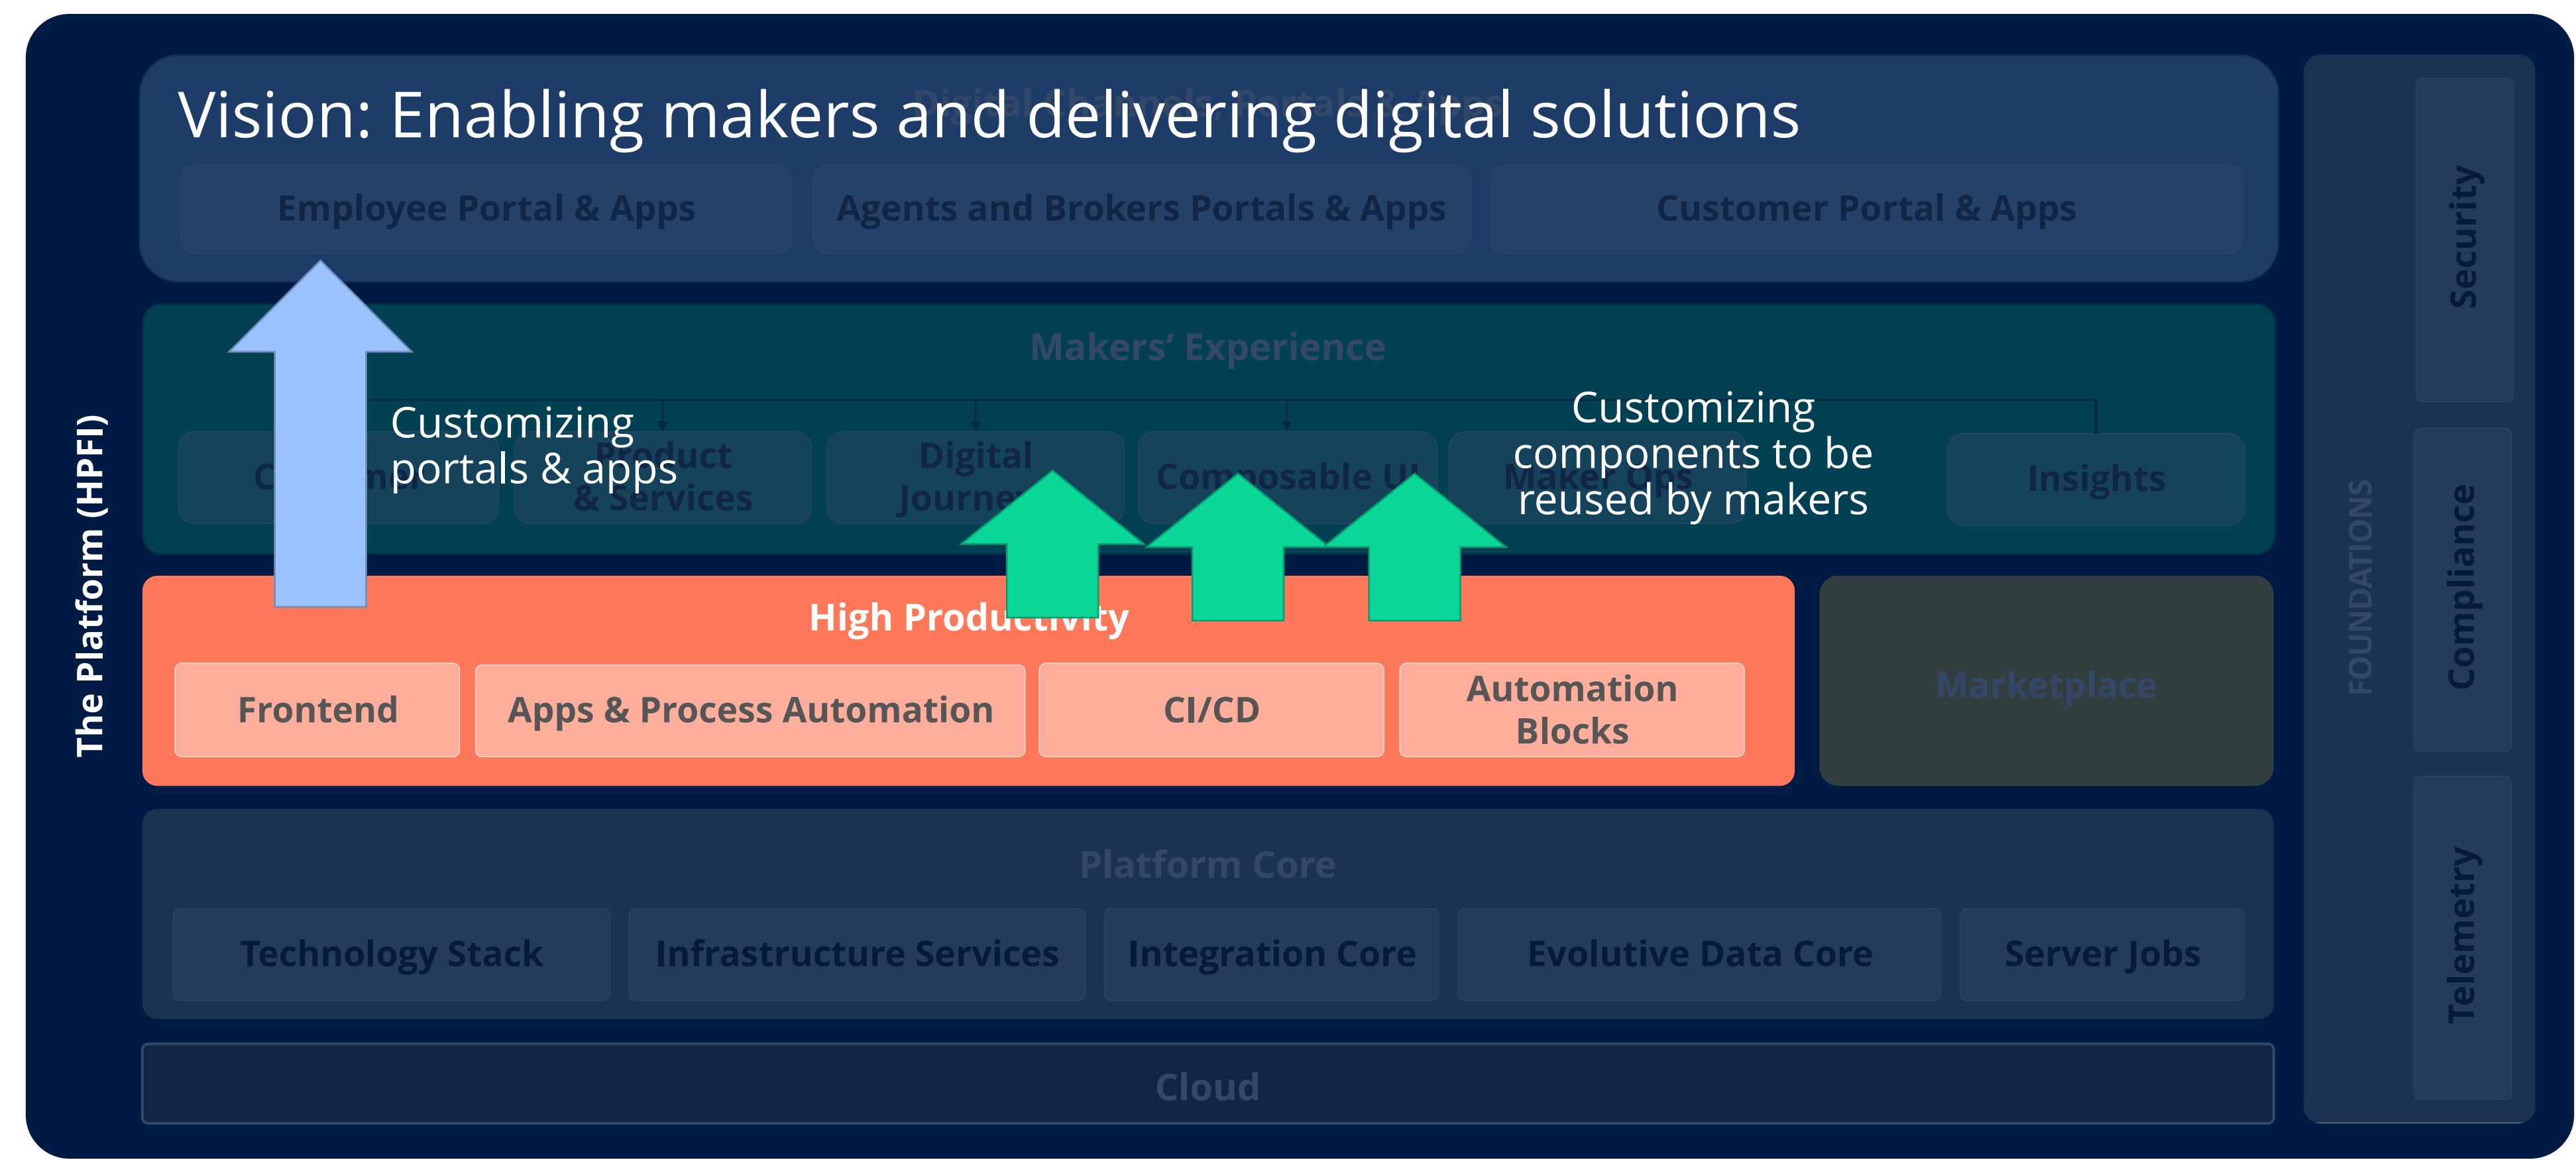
Vision: Enabling makers and delivering digital solutions

Digital Channels Portals & Apps

Employee Portal & Apps

Agents and Brokers Portals & Apps

Customer Portal & Apps

Makers' Experience

Customizing portals & apps

C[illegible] m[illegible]

Product & Services

Digital Journey

Composable UI

Maker Ops

Insights

Customizing components to be reused by makers

The Platform (HPFI)

High Productivity

Frontend

Apps & Process Automation

CI/CD

Automation Blocks

Marketplace

Platform Core

Technology Stack

Infrastructure Services

Integration Core

Evolutive Data Core

Server Jobs

Cloud

FOUNDATIONS

Security

Compliance

Telemetry